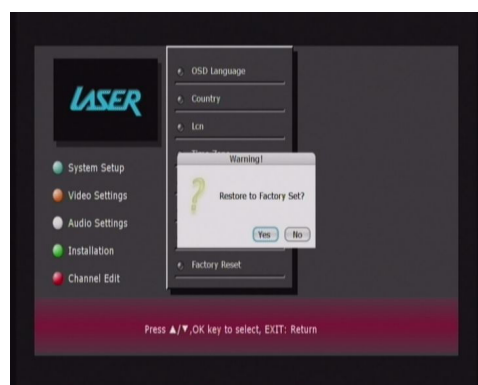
LASER

System Setup
Video Settings
Audio Settings
Installation
Channel Edit

OSD Language
Country
Lcn
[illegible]
Factory Reset

Warning!
?
Restore to Factory Set?
Yes
No

Press ▲/▼,OK key to select, EXIT: Return